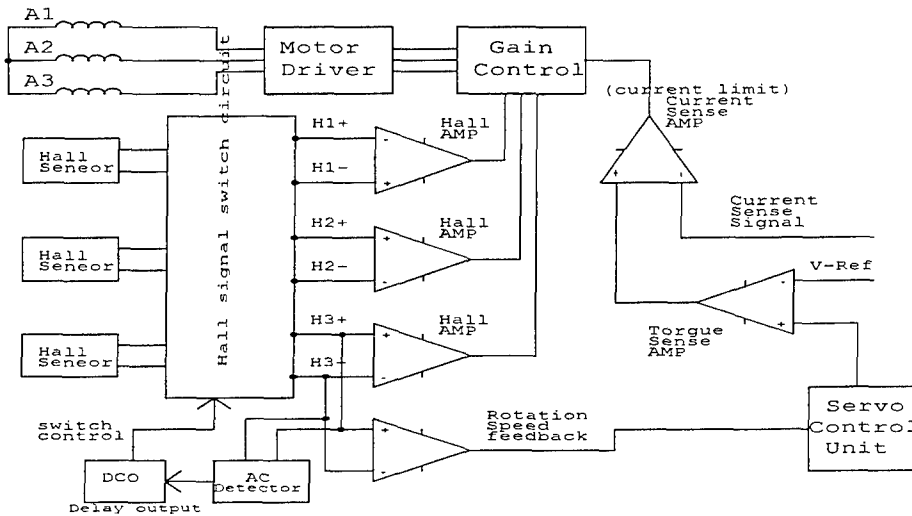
A1
A2
A3
Motor Driver
Gain Control
(current limit)
Current Sense AMP
Hall Seneor
Hall Seneor
Hall Seneor
Hall signal switch circuit
H1+
H1-
Hall AMP
H2+
H2-
Hall AMP
H3+
H3-
Hall AMP
Current Sense Signal
V-Ref
Torgue Sense AMP
Rotation Speed feedback
Servo Control Unit
switch control
DCO
Delay output
AC Detector